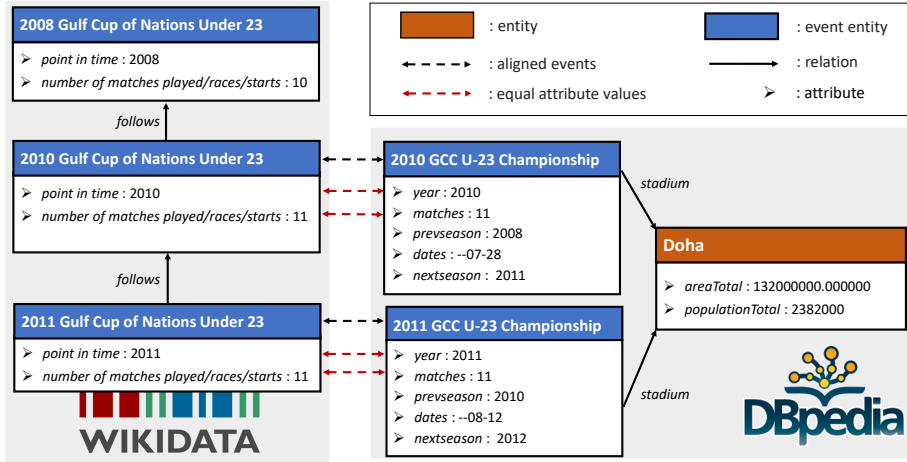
2008 Gulf Cup of Nations Under 23
point in time : 2008
number of matches played/races/starts : 10

follows

2010 Gulf Cup of Nations Under 23
point in time : 2010
number of matches played/races/starts : 11

follows

2011 Gulf Cup of Nations Under 23
point in time : 2011
number of matches played/races/starts : 11

WIKIDATA

: entity
: event entity
: aligned events
: relation
: equal attribute values
: attribute

2010 GCC U-23 Championship
year : 2010
matches : 11
prevseason : 2008
dates : --07-28
nextseason : 2011

stadium

2011 GCC U-23 Championship
year : 2011
matches : 11
prevseason : 2010
dates : --08-12
nextseason : 2012

stadium

Doha
areaTotal : 132000000.000000
populationTotal : 2382000

DBpedia